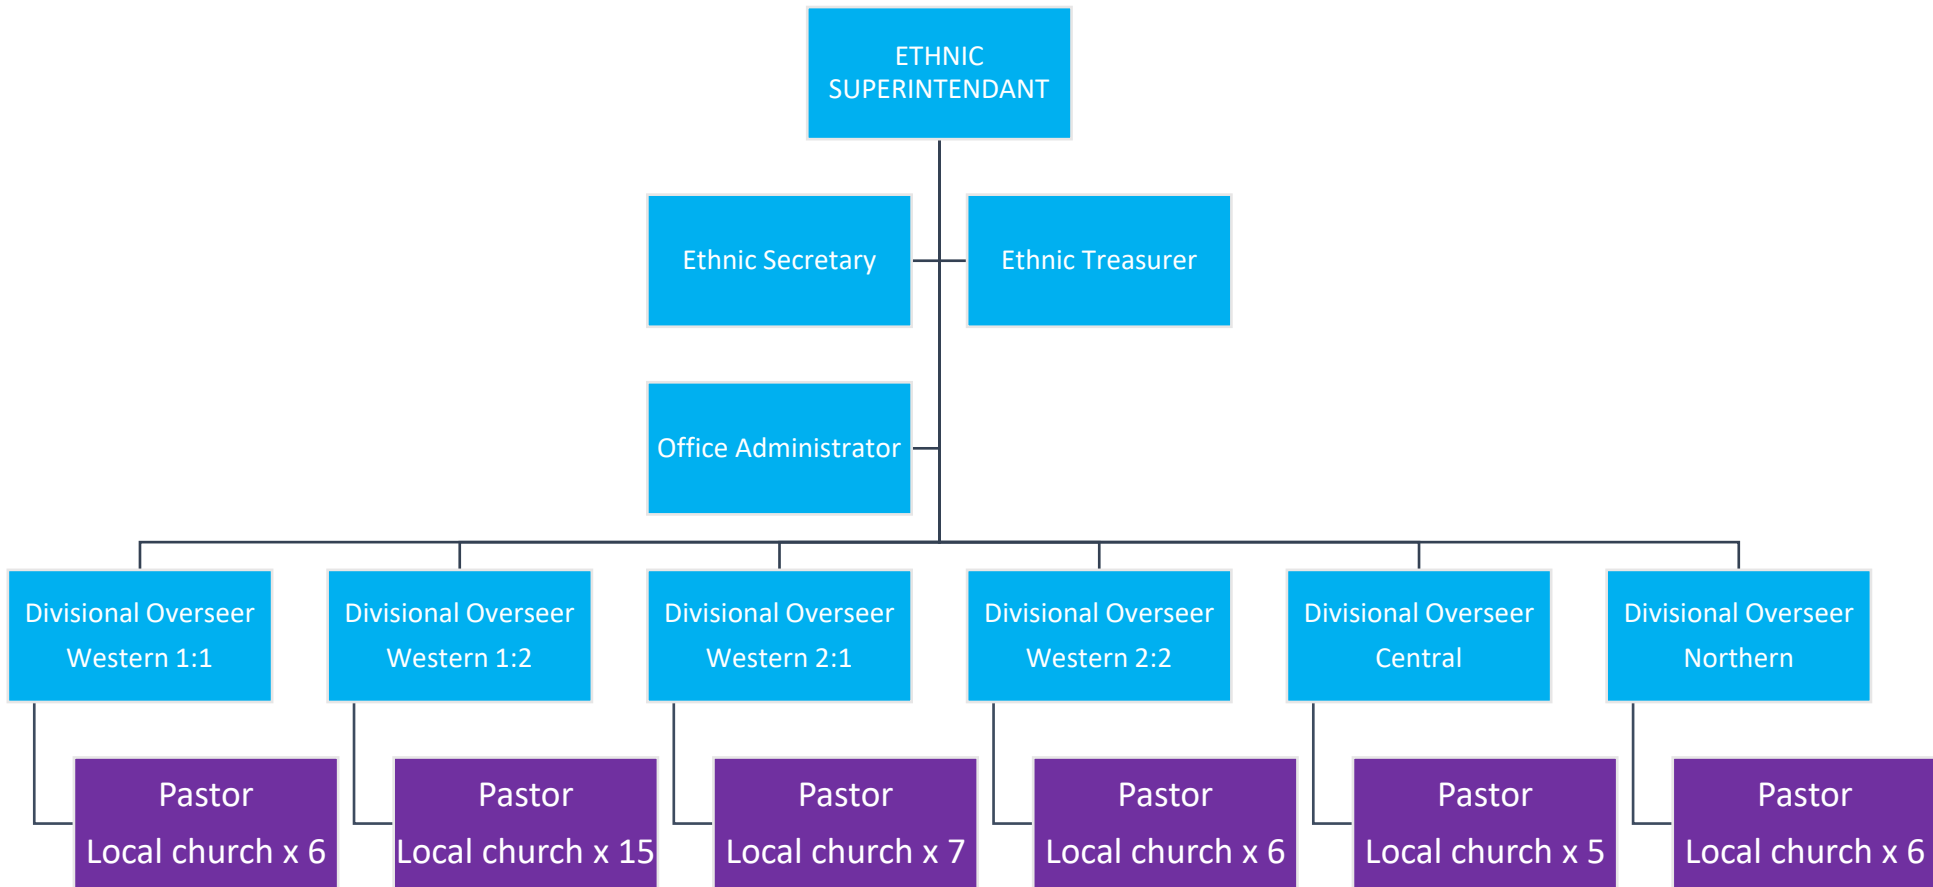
ETHNIC SUPERINTENDANT

Ethnic Secretary

Ethnic Treasurer

Office Administrator

Divisional Overseer Western 1:1

Divisional Overseer Western 1:2

Divisional Overseer Western 2:1

Divisional Overseer Western 2:2

Divisional Overseer Central

Divisional Overseer Northern

Pastor Local church x 6

Pastor Local church x 15

Pastor Local church x 7

Pastor Local church x 6

Pastor Local church x 5

Pastor Local church x 6